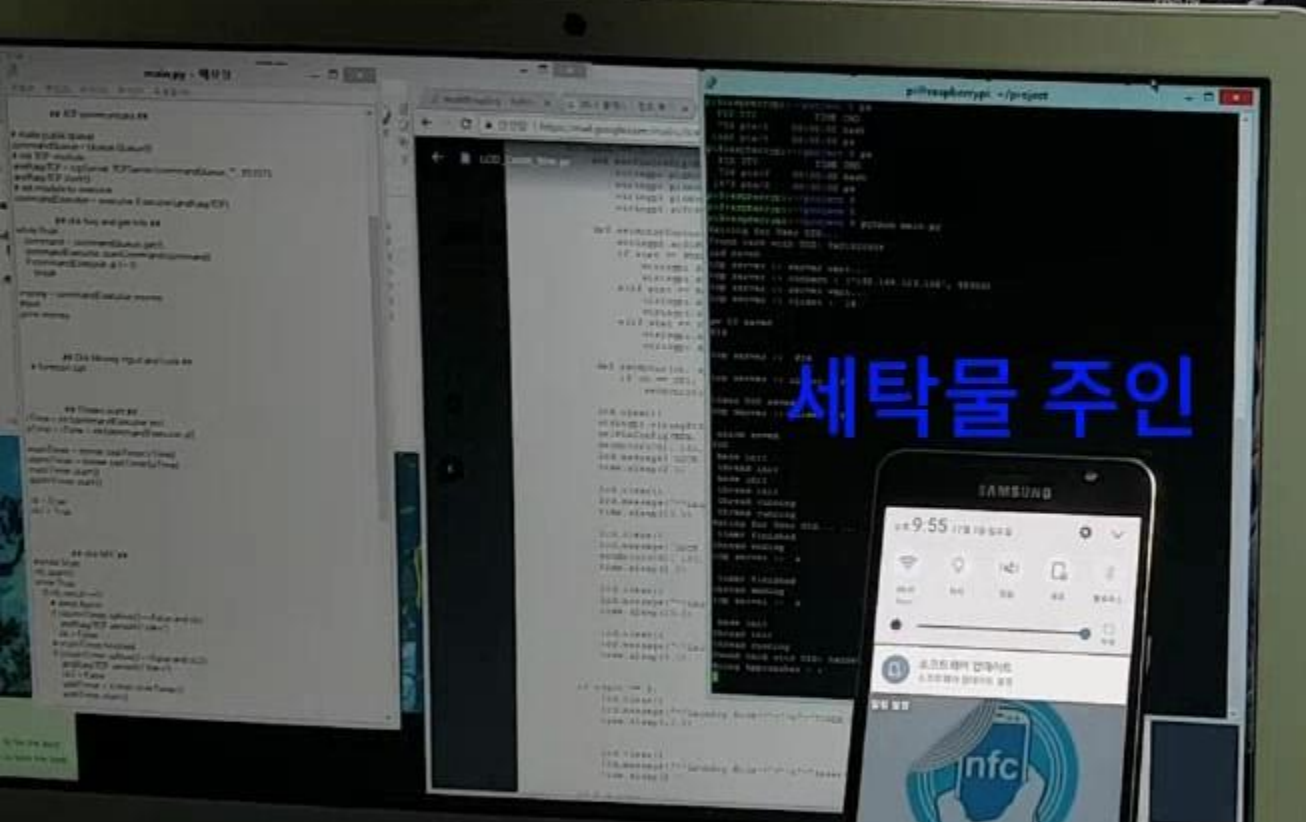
main.py - 메모장

## TCP communication ##

# make public queue
commandQueue = Queue.Queue()
# init TCP module
andRaspTCP = tcpServer.TCPServer(commandQueue, "", 35357)
andRaspTCP.start()
# set module to executer
commandExecuter = executer.Executer(andRaspTCP)

## do fuzzy and get info ##
while True:
    command = commandQueue.get()
    commandExecuter.startCommand(command)
    break

money = commandExecuter.money
#test
print money

## Dot Money input and cost ##
# function call

## Timer start ##
Timer = int(commandExecuter.min)

## do NFC ##

LCD_Control_Now.py

pi@raspberrypi: ~/project

세탁물 주인

SAMSUNG

9:55

nfc

Bluetooth

소프트웨어 업데이트